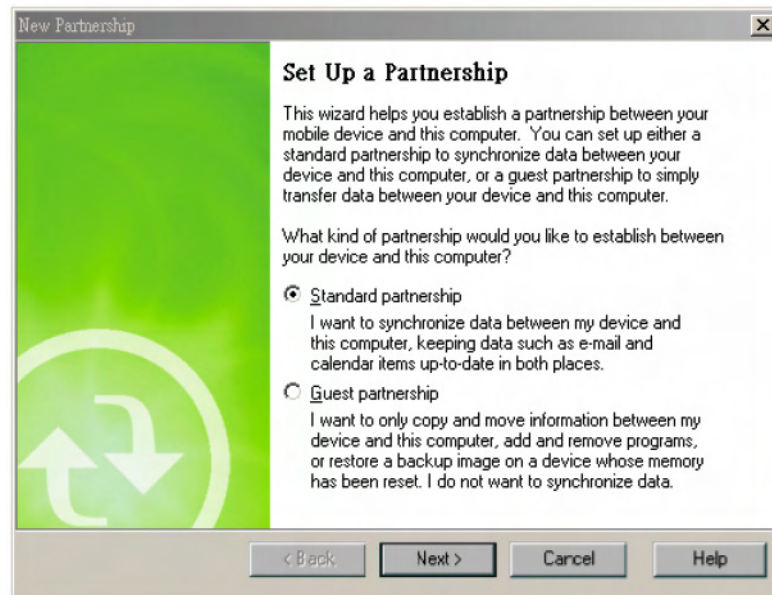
New Partnership

Set Up a Partnership

This wizard helps you establish a partnership between your mobile device and this computer. You can set up either a standard partnership to synchronize data between your device and this computer, or a guest partnership to simply transfer data between your device and this computer.

What kind of partnership would you like to establish between your device and this computer?

Standard partnership

I want to synchronize data between my device and this computer, keeping data such as e-mail and calendar items up-to-date in both places.

Guest partnership

I want to only copy and move information between my device and this computer, add and remove programs, or restore a backup image on a device whose memory has been reset. I do not want to synchronize data.

< Back Next > Cancel Help